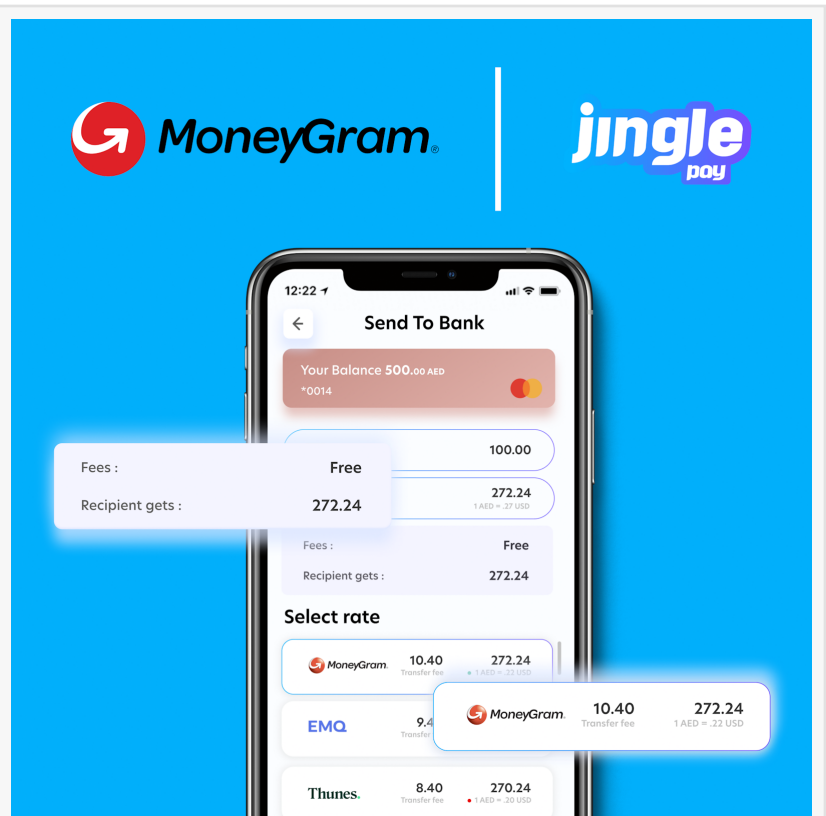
MoneyGram.

jingle pay

12:22

Send To Bank

Your Balance 500.00 AED
*0014

Fees : Free
Recipient gets : 272.24

100.00

272.24
1 AED = .27 USD

Fees : Free
Recipient gets : 272.24

Select rate

MoneyGram. 10.40 Transfer fee 272.24 1 AED = .22 USD

MoneyGram. 10.40 Transfer fee 272.24 1 AED = .22 USD

EMQ 9.4 Transfer

Thunes. 8.40 Transfer fee 270.24 1 AED = .20 USD